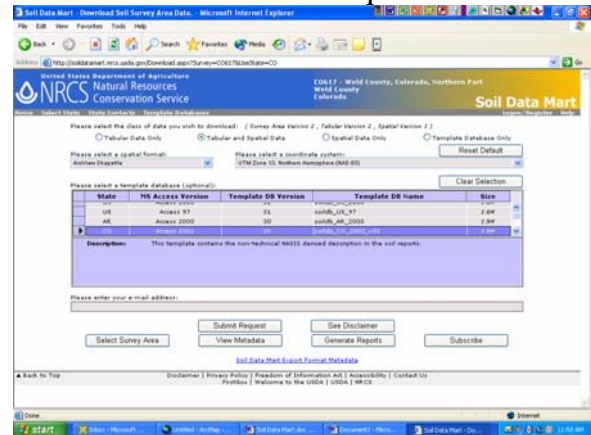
Soil Data Mart - Download Soil Survey Area Data. - Microsoft Internet Explorer

File Edit View Favorites Tools Help

Back Search Favorites Media

Address http://soildatamart.nrcs.usda.gov/Download.aspx?Survey=CO617&UseState=CO Go

United States Department of Agriculture
NRCS Natural Resources Conservation Service

CO617 - Weld County, Colorado, Northern Part
Weld County
Colorado

Soil Data Mart

Home Select State State Contacts Template Databases Logon/Register Help

Please select the class of data you wish to download: ( Survey Area Version 2 , Tabular Version 2 , Spatial Version 1 )

Tabular Data Only Tabular and Spatial Data Spatial Data Only Template Database Only

Reset Default

Please select a spatial format: ArcView Shapefile

Please select a coordinate system: UTM Zone 13, Northern Hemisphere (NAD 83)

Please select a template database (optional):

Clear Selection

| State | MS Access Version | Template DB Version | Template DB Name | Size |
|---|---|---|---|---|
| US | Access 97 | 31 | soildb_US_97 | 2.6M |
| AR | Access 2000 | 30 | soildb_AR_2000 | 2.9M |
| CO | Access 2002 | 30 | soildb_CO_2002_v30 | 2.6M |

Description: This template contains the non-technical NASIS derived description in the soil reports.

Please enter your e-mail address:

Submit Request See Disclaimer

Select Survey Area View Metadata Generate Reports Subscribe

Soil Data Mart Export Format Metadata

Back to Top

Disclaimer | Privacy Policy | Freedom of Information Act | Accessibility | Contact Us
FirstGov | Welcome to the USDA | USDA | NRCS

Done Internet

start Inbox - Microsoft ... Untitled - ArcMap ... Soil Data Mart.doc ... Document1 - Micro... Soil Data Mart - Do... 11:58 AM